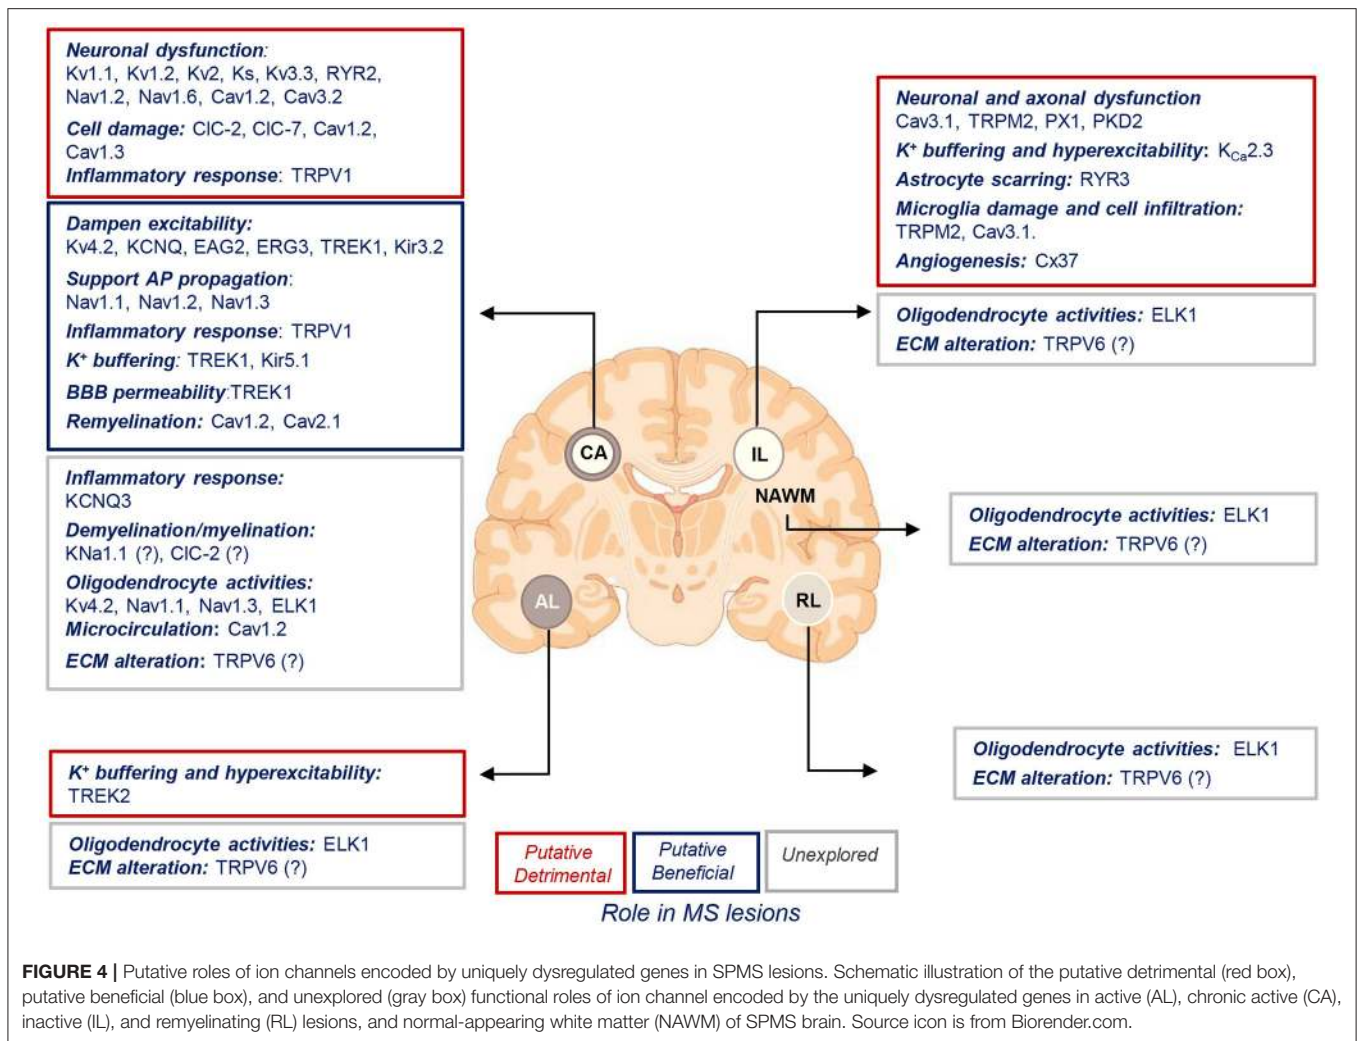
Neuronal dysfunction:
Kv1.1, Kv1.2, Kv2, Ks, Kv3.3, RYR2, Nav1.2, Nav1.6, Cav1.2, Cav3.2

Cell damage: ClC-2, ClC-7, Cav1.2, Cav1.3

Inflammatory response: TRPV1

Dampen excitability:
Kv4.2, KCNQ, EAG2, ERG3, TREK1, Kir3.2

Support AP propagation:
Nav1.1, Nav1.2, Nav1.3

Inflammatory response: TRPV1

K⁺ buffering: TREK1, Kir5.1

BBB permeability:TREK1

Remyelination: Cav1.2, Cav2.1

Inflammatory response:
KCNQ3

Demyelination/myelination:
KNa1.1 (?), ClC-2 (?)

Oligodendrocyte activities:
Kv4.2, Nav1.1, Nav1.3, ELK1

Microcirculation: Cav1.2

ECM alteration: TRPV6 (?)

Neuronal and axonal dysfunction
Cav3.1, TRPM2, PX1, PKD2

K⁺ buffering and hyperexcitability: $K_{Ca}2.3$

Astrocyte scarring: RYR3

Microglia damage and cell infiltration:
TRPM2, Cav3.1.

Angiogenesis: Cx37

Oligodendrocyte activities: ELK1
ECM alteration: TRPV6 (?)

CA

IL

NAWM

AL

RL

Oligodendrocyte activities: ELK1
ECM alteration: TRPV6 (?)

Oligodendrocyte activities: ELK1
ECM alteration: TRPV6 (?)

K⁺ buffering and hyperexcitability:
TREK2

Oligodendrocyte activities: ELK1
ECM alteration: TRPV6 (?)

Putative Detrimental

Putative Beneficial

Unexplored

Role in MS lesions

FIGURE 4 | Putative roles of ion channels encoded by uniquely dysregulated genes in SPMS lesions. Schematic illustration of the putative detrimental (red box), putative beneficial (blue box), and unexplored (gray box) functional roles of ion channel encoded by the uniquely dysregulated genes in active (AL), chronic active (CA), inactive (IL), and remyelinating (RL) lesions, and normal-appearing white matter (NAWM) of SPMS brain. Source icon is from Biorender.com.